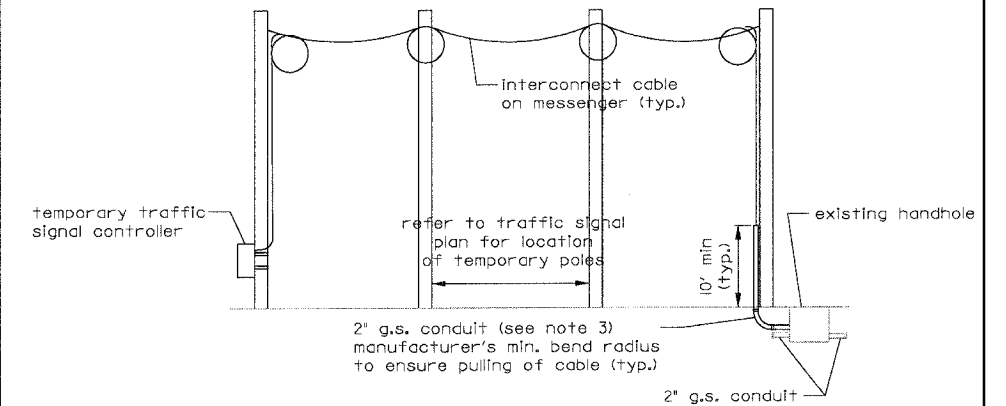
interconnect cable on messenger (typ.)

temporary traffic signal controller

refer to traffic signal plan for location of temporary poles

existing handhole

10' min (typ.)

2" g.s. conduit (see note 3) manufacturer's min. bend radius to ensure pulling of cable (typ.)

2" g.s. conduit